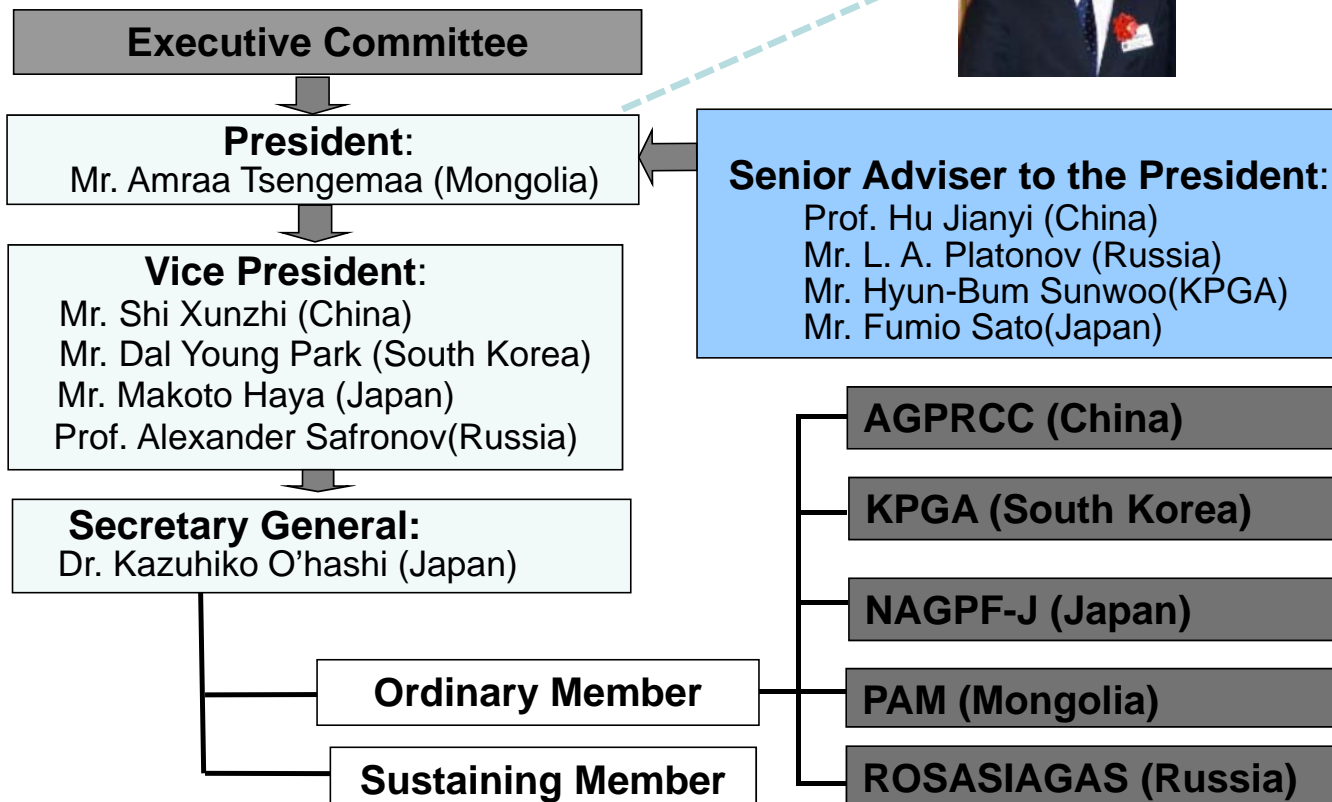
Executive Committee

President:
Mr. Amraa Tsengemaa (Mongolia)

Senior Adviser to the President:
Prof. Hu Jianyi (China)
Mr. L. A. Platonov (Russia)
Mr. Hyun-Bum Sunwoo(KPGA)
Mr. Fumio Sato(Japan)

Vice President:
Mr. Shi Xunzhi (China)
Mr. Dal Young Park (South Korea)
Mr. Makoto Haya (Japan)
Prof. Alexander Safronov(Russia)

Secretary General:
Dr. Kazuhiko O'hashi (Japan)

Ordinary Member

Sustaining Member

AGPRCC (China)

KPGA (South Korea)

NAGPF-J (Japan)

PAM (Mongolia)

ROSASIAGAS (Russia)